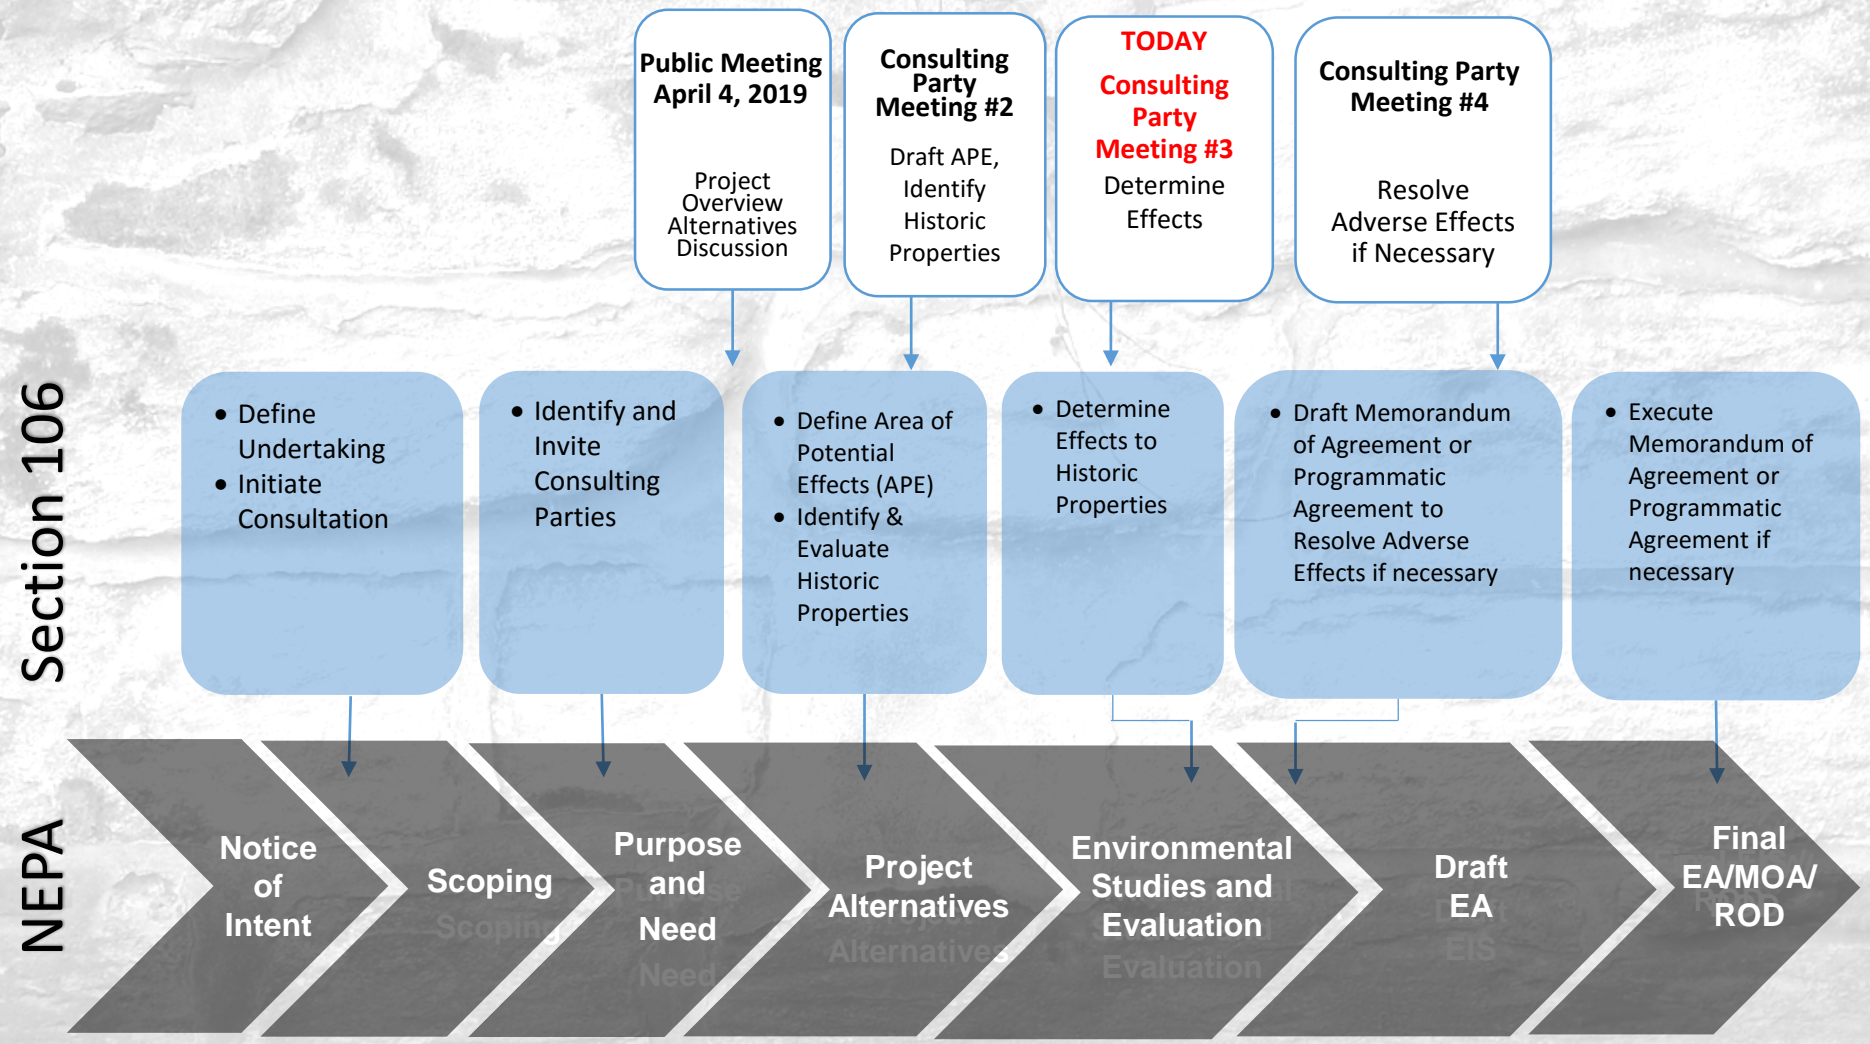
Public Meeting April 4, 2019

Project Overview Alternatives Discussion

Consulting Party Meeting #2

Draft APE, Identify Historic Properties

TODAY

Consulting Party Meeting #3

Determine Effects

Consulting Party Meeting #4

Resolve Adverse Effects if Necessary

Section 106

• Define Undertaking
• Initiate Consultation

• Identify and Invite Consulting Parties

• Define Area of Potential Effects (APE)
• Identify & Evaluate Historic Properties

• Determine Effects to Historic Properties

• Draft Memorandum of Agreement or Programmatic Agreement to Resolve Adverse Effects if necessary

• Execute Memorandum of Agreement or Programmatic Agreement if necessary

NEPA

Notice of Intent

Scoping

Purpose and Need

Project Alternatives

Environmental Studies and Evaluation

Draft EA

Final EA/MOA/ ROD